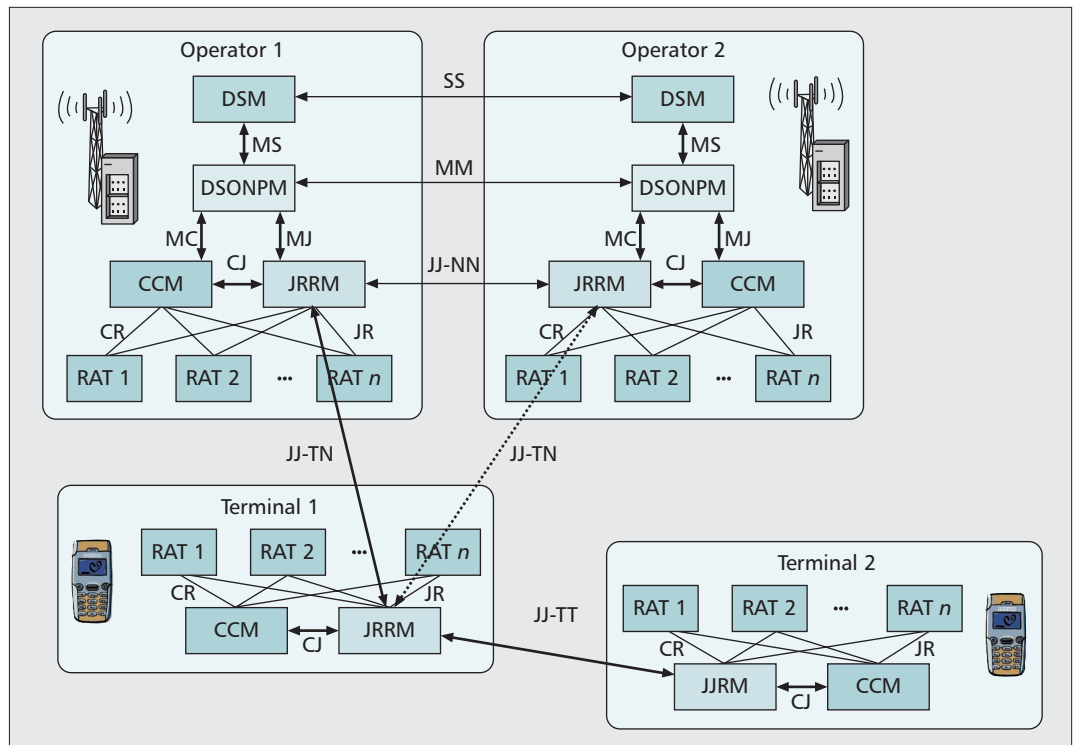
Operator 1

DSM

MS

DSONPM

MC

MJ

CCM

CJ

JRRM

CR

JR

RAT 1

RAT 2

...

RAT $n$

SS

MM

JJ-NN

Operator 2

DSM

MS

DSONPM

MC

MJ

JRRM

CJ

CCM

CR

JR

RAT 1

RAT 2

...

RAT $n$

JJ-TN

JJ-TN

Terminal 1

RAT 1

RAT 2

...

RAT $n$

CR

JR

CCM

CJ

JRRM

JJ-TT

Terminal 2

RAT 1

RAT 2

...

RAT $n$

CR

JR

JJRM

CJ

CCM